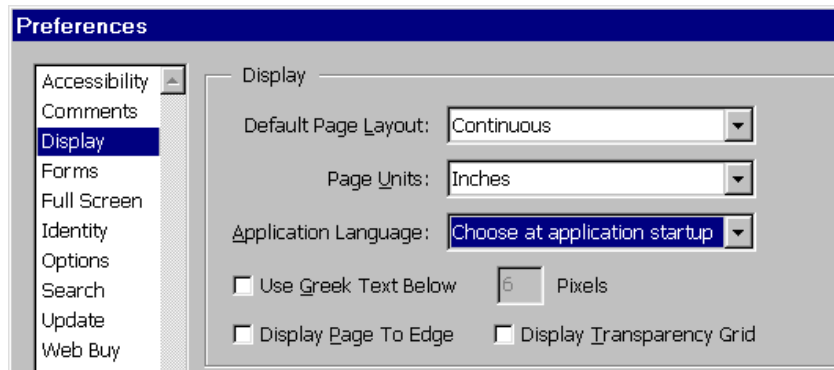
Preferences

Accessibility
Comments
Display
Forms
Full Screen
Identity
Options
Search
Update
Web Buy

Display

Default Page Layout: Continuous

Page Units: Inches

Application Language: Choose at application startup

Use Greek Text Below 6 Pixels

Display Page To Edge

Display Transparency Grid